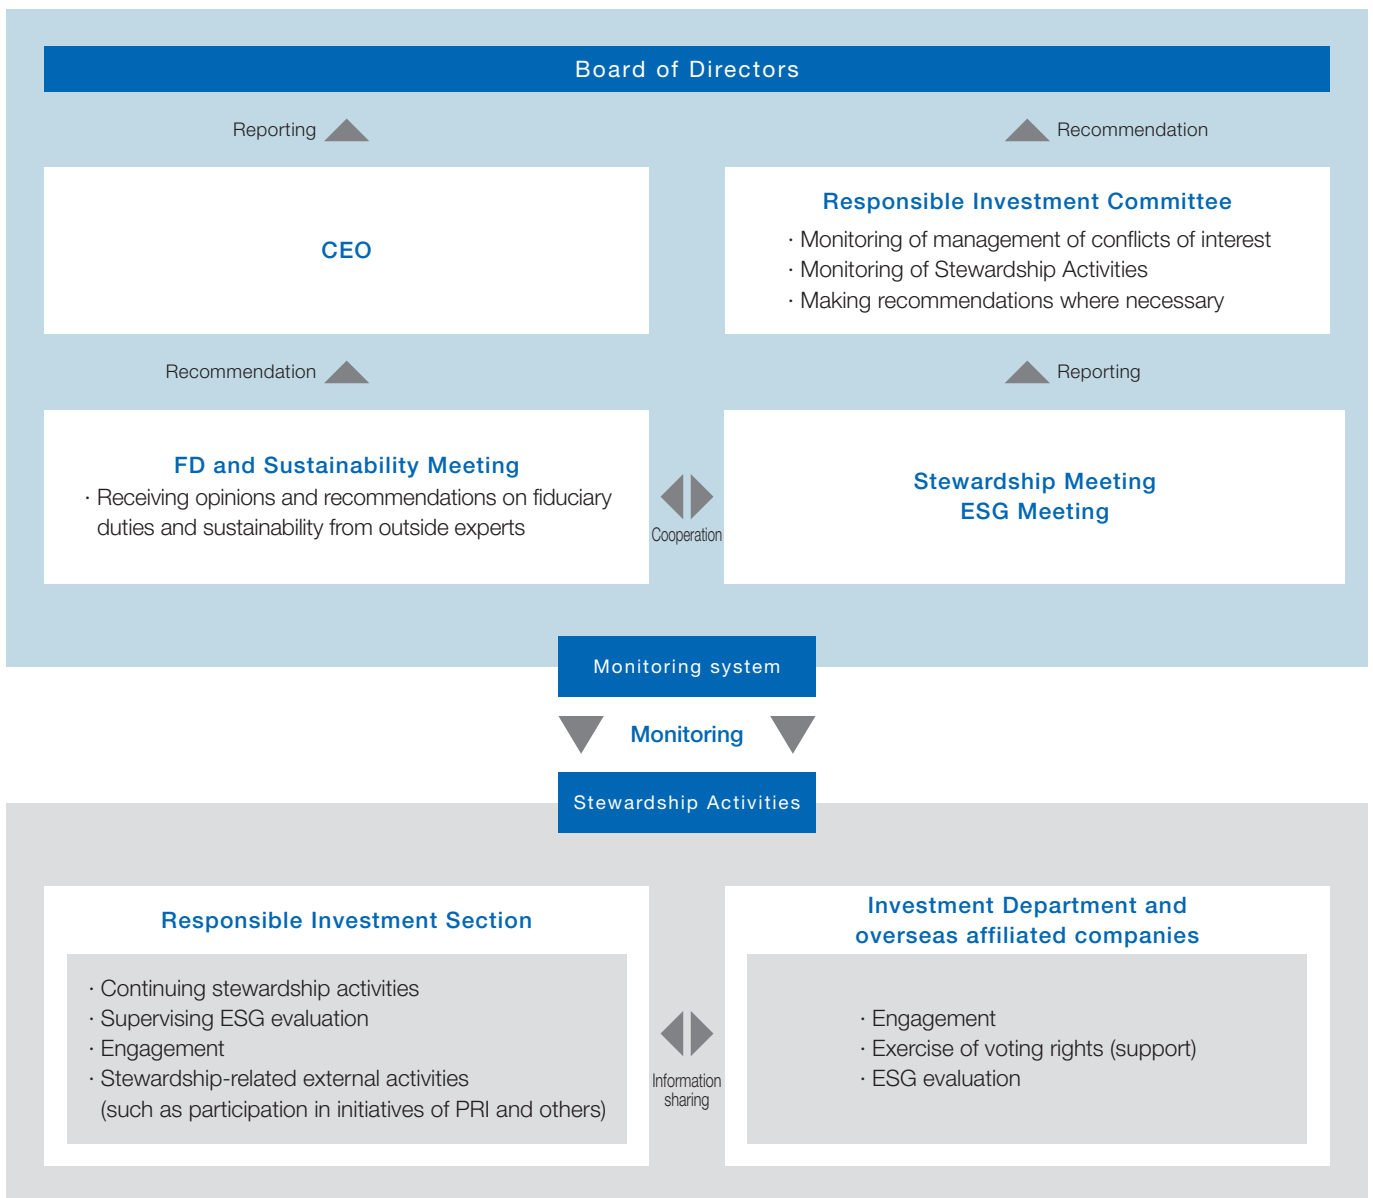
Board of Directors

Reporting

Recommendation

CEO

Responsible Investment Committee

· Monitoring of management of conflicts of interest
· Monitoring of Stewardship Activities
· Making recommendations where necessary

Recommendation

Reporting

FD and Sustainability Meeting

· Receiving opinions and recommendations on fiduciary duties and sustainability from outside experts

Cooperation

Stewardship Meeting
ESG Meeting

Monitoring system

Monitoring

Stewardship Activities

Responsible Investment Section

· Continuing stewardship activities
· Supervising ESG evaluation
· Engagement
· Stewardship-related external activities (such as participation in initiatives of PRI and others)

Information sharing

Investment Department and overseas affiliated companies

· Engagement
· Exercise of voting rights (support)
· ESG evaluation